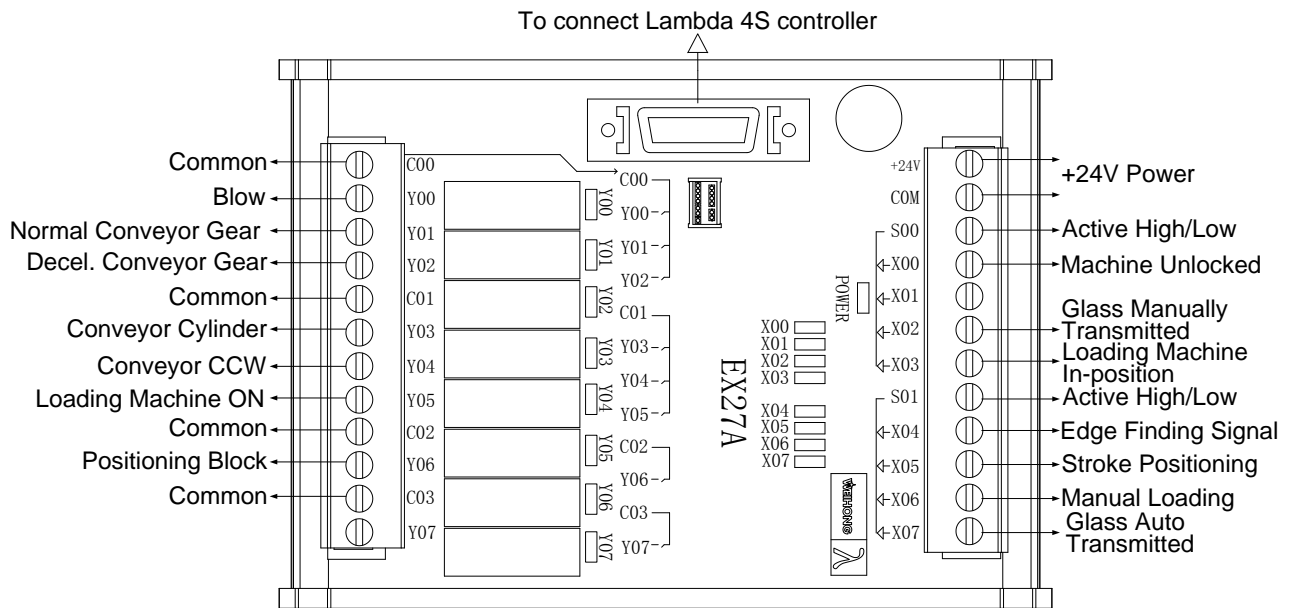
To connect Lambda 4S controller

Common
Blow
Normal Conveyor Gear
Decel. Conveyor Gear
Common
Conveyor Cylinder
Conveyor CCW
Loading Machine ON
Common
Positioning Block
Common

C00
Y00
Y01
Y02
C01
Y03
Y04
Y05
C02
Y06
C03
Y07

C00
Y00
Y00
Y01
Y01
Y02
Y02
C01
Y03
Y03
Y04
Y04
Y05
Y05
C02
Y06
Y06
C03
Y07
Y07

X00
X01
X02
X03
X04
X05
X06
X07

POWER

EX27A

WEIHONG

+24V
COM
S00
X00
X01
X02
X03
S01
X04
X05
X06
X07

+24V Power
Active High/Low
Machine Unlocked
Glass Manually Transmitted
Loading Machine In-position
Active High/Low
Edge Finding Signal
Stroke Positioning
Manual Loading
Glass Auto Transmitted